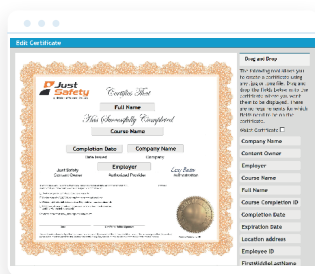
Edit Certificate

Just Safety

Certifies That

Full Name

Has Successfully Completed

Course Name

Completion Date

Date Issued

Company Name

Company

Employer

Just Safety

Consent Owner

Authorized Provider

Authorization

Drag and Drop

The following tool allows you to create a certificate using drag and drop. Drag and drop the fields below onto the certificate where you want them to be displayed. There are also image fields for which fields are used to fill the certificate.

Match Certificate

Company Name

Consent Owner

Employer

Course Name

Full Name

Course Completion ID

Completion Date

Expiration Date

Location address

Employee ID

FirstMiddleLastName